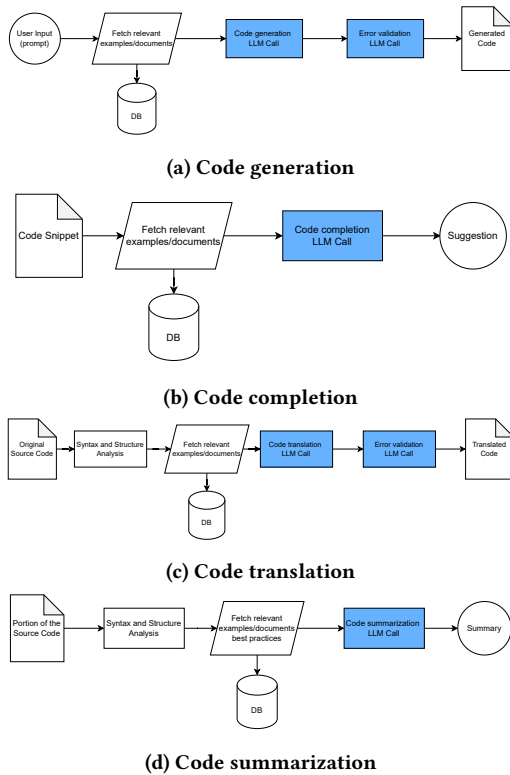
User Input (prompt)

Fetch relevant examples/documents

DB

Code generation LLM Call

Error validation LLM Call

Generated Code

(a) Code generation

Code Snippet

Fetch relevant examples/documents

DB

Code completion LLM Call

Suggestion

(b) Code completion

Original Source Code

Syntax and Structure Analysis

Fetch relevant examples/documents

DB

Code translation LLM Call

Error validation LLM Call

Translated Code

(c) Code translation

Portion of the Source Code

Syntax and Structure Analysis

Fetch relevant examples/documents best practices

DB

Code summarization LLM Call

Summary

(d) Code summarization